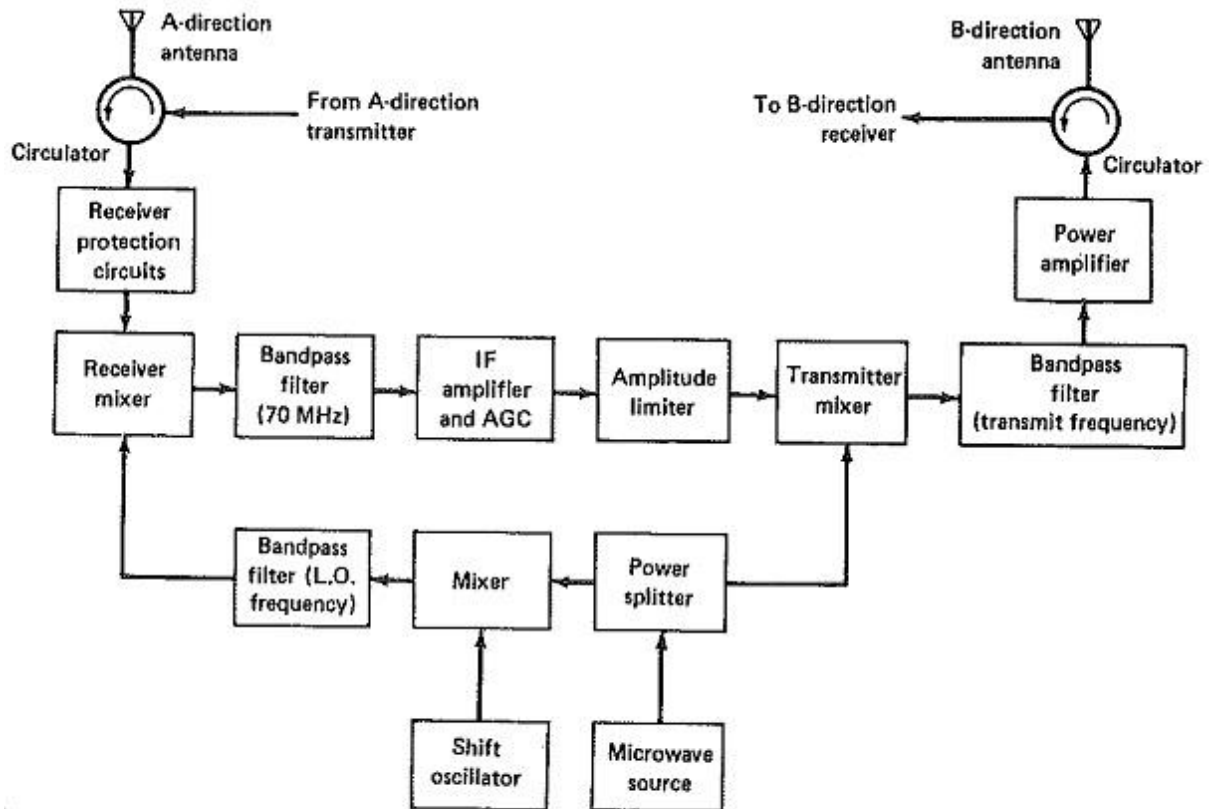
A-direction antenna

From A-direction transmitter

Circulator

B-direction antenna

To B-direction receiver

Circulator

Receiver protection circuits

Power amplifier

Receiver mixer

Bandpass filter (70 MHz)

IF amplifier and AGC

Amplitude limiter

Transmitter mixer

Bandpass filter (transmit frequency)

Bandpass filter (L.O. frequency)

Mixer

Power splitter

Shift oscillator

Microwave source